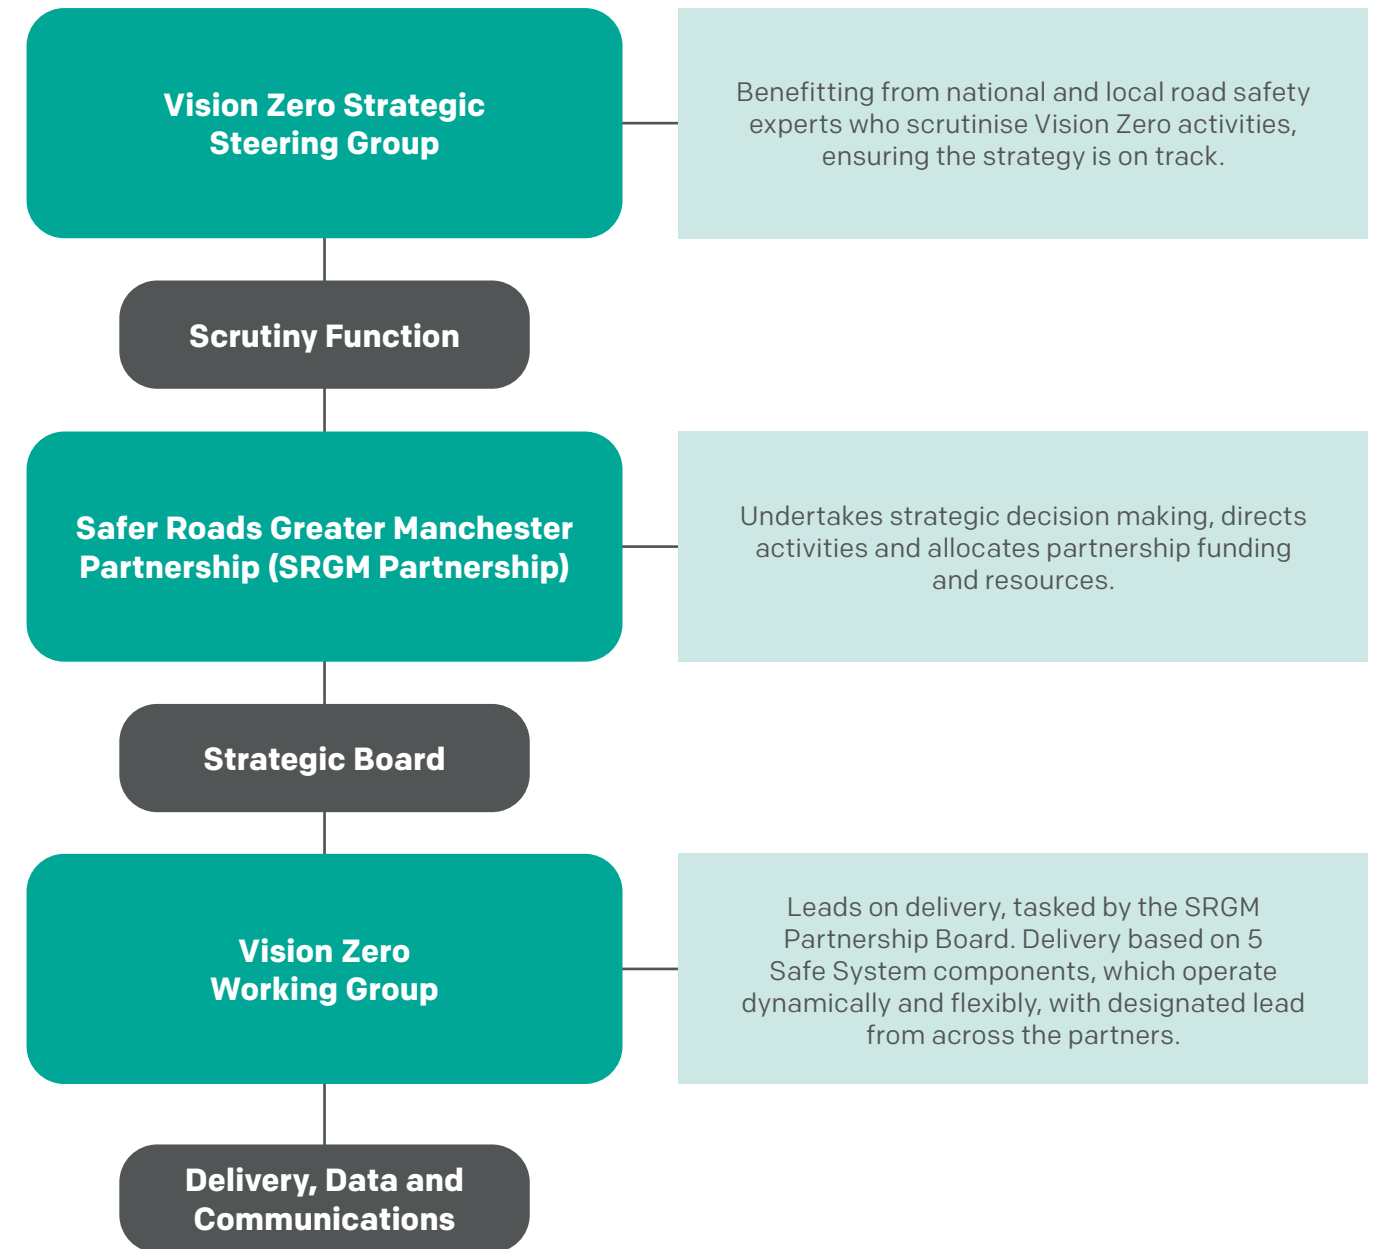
Vision Zero Strategic Steering Group

Benefitting from national and local road safety experts who scrutinise Vision Zero activities, ensuring the strategy is on track.

Scrutiny Function

Safer Roads Greater Manchester Partnership (SRGM Partnership)

Undertakes strategic decision making, directs activities and allocates partnership funding and resources.

Strategic Board

Vision Zero Working Group

Leads on delivery, tasked by the SRGM Partnership Board. Delivery based on 5 Safe System components, which operate dynamically and flexibly, with designated lead from across the partners.

Delivery, Data and Communications